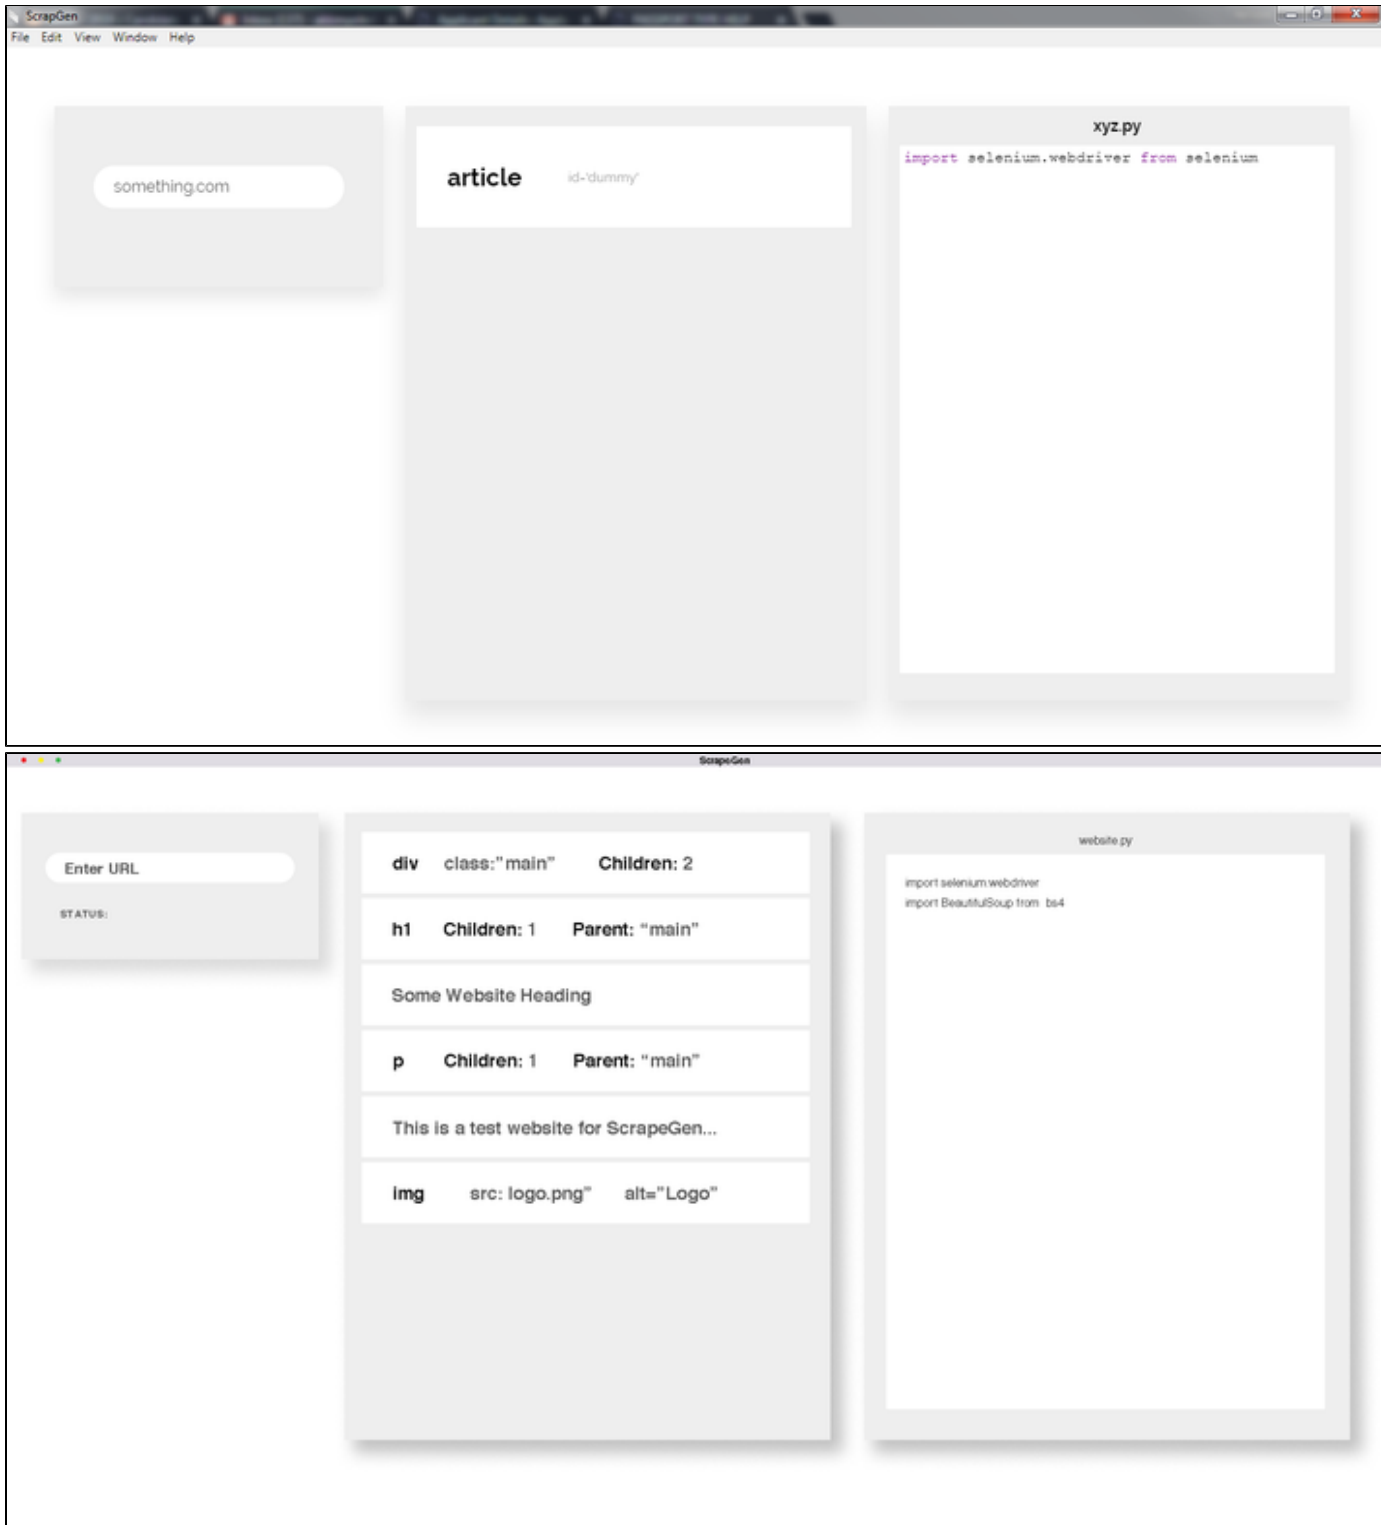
ScrapGen

File Edit View Window Help

something.com

article id-'dummy'

xyz.py

import selenium.webdriver from selenium

ScrapeGen

Enter URL

STATUS:

div class:"main" Children: 2

h1 Children: 1 Parent: "main"

Some Website Heading

p Children: 1 Parent: "main"

This is a test website for ScrapeGen...

img src: logo.png" alt="Logo"

website.py

import selenium webdriver
import BeautifulSoup from bs4